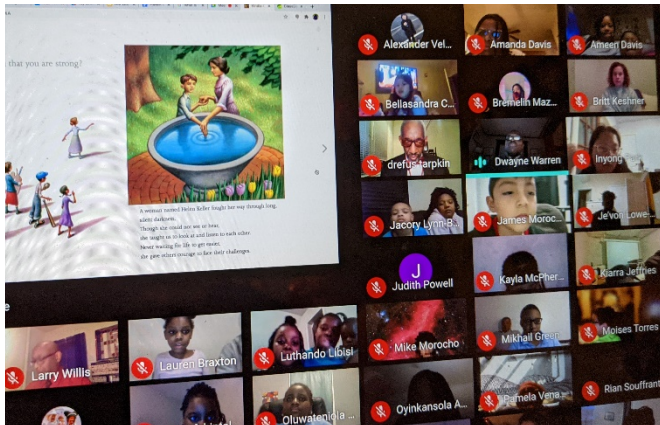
that you are strong?

A woman named Helen Keller fought her way through long, silent darkness. Though she could not see or hear, she taught us to look at and listen to each other. Never waiting for life to get easier, she gave others courage to face their challenges.

Alexander Vel...
Amanda Davis
Ameeri Davis
Bellasandra C...
Bremelin Maz...
Britt Keshner
drefus tarpkin
Dwayne Warren
Inyong
Jacory Lynn-B...
James Moroc...
Je'von Lowe...
J
Judith Powell
Kayla McPher...
Kiarra Jeffries
Mikhail Greer
Moises Torres
Larry Willis
Lauren Braxton
Luthando Libisi
Mike Morocho
Pamela Vena
Rian Souffrant
Oluwatenicla ...
Oyinkansola A...